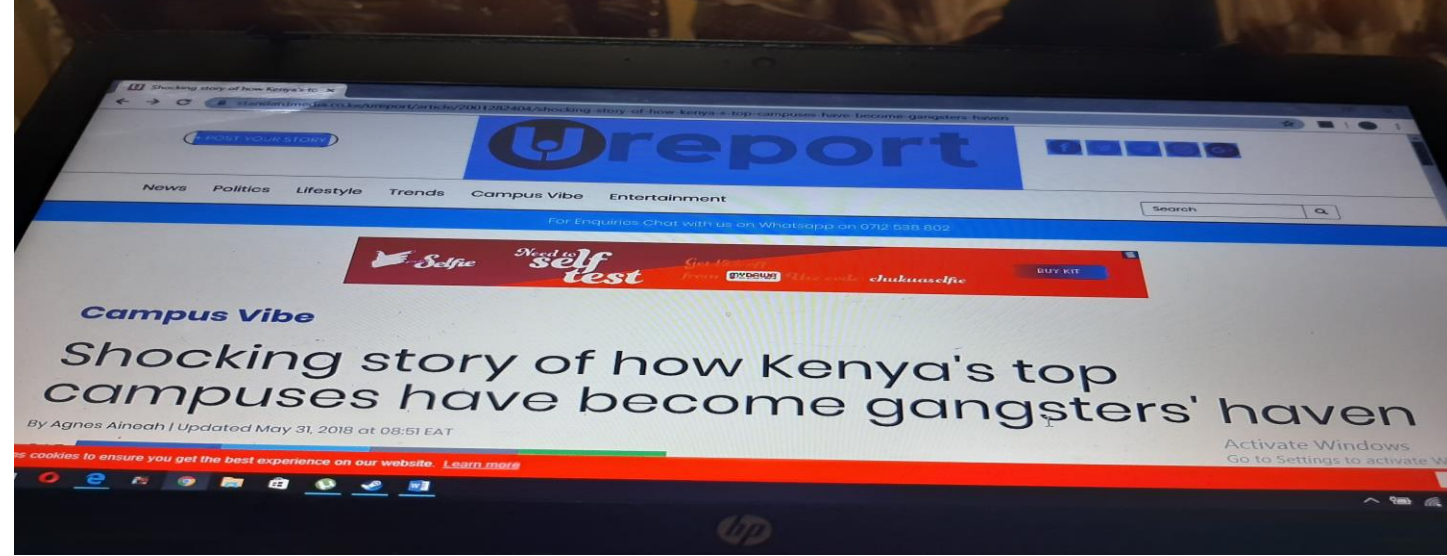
Shocking story of how Kenya's to... ×

standardmedia.co.ke/ureport/article/2001282404/shocking-story-of-how-kenya-s-top-campuses-have-become-gangsters-haven

+ POST YOUR STORY

Ureport

News Politics Lifestyle Trends Campus Vibe Entertainment

Search

For Enquiries Chat with us on Whatsapp on 0712 538 802

Selfie Need a self test Get 10% off from mydawa Use code chukuaselfie BUY KIT

Campus Vibe

Shocking story of how Kenya's top campuses have become gangsters' haven

By Agnes Aineah | Updated May 31, 2018 at 08:51 EAT

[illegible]s cookies to ensure you get the best experience on our website. Learn more

Activate Windows
Go to Settings to activate W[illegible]

hp